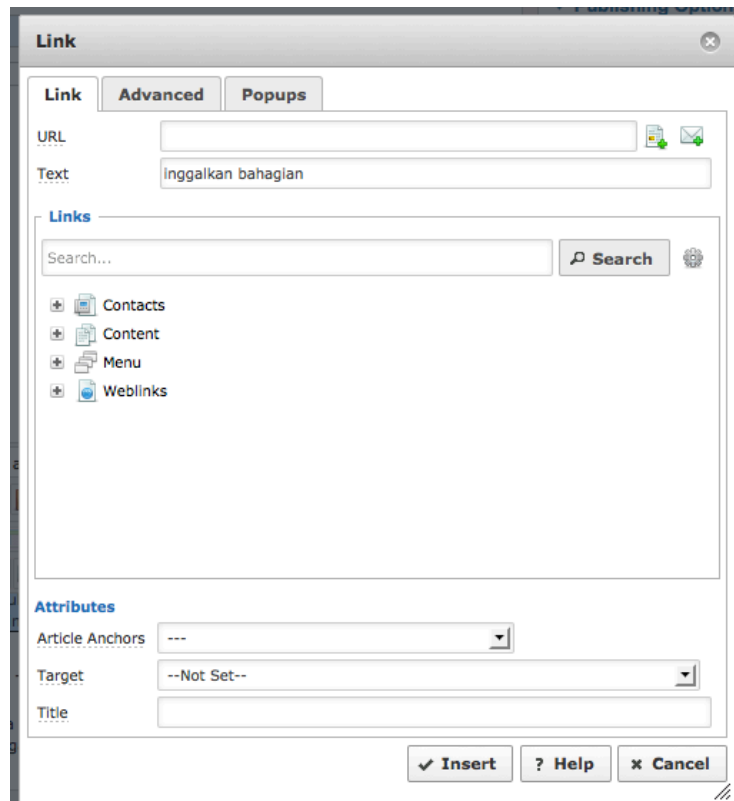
Link

Link | Advanced | Popups

URL

Text inggalkan bahagian

Links

Search...

Search

Contacts

Content

Menu

Weblinks

Attributes

Article Anchors ---

Target --Not Set--

Title

Insert ? Help Cancel